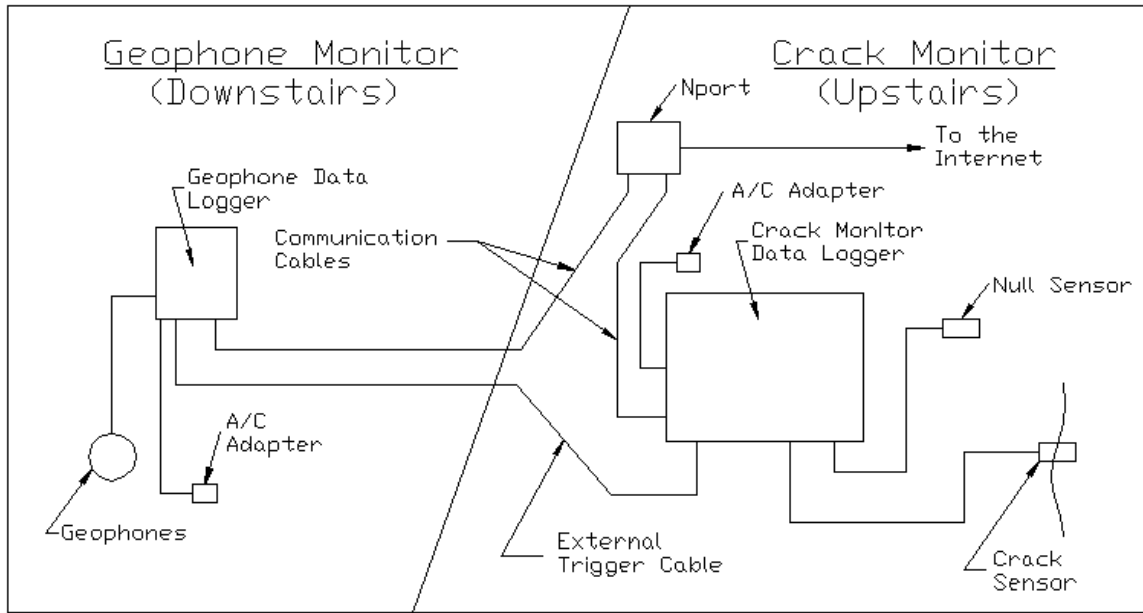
Geophone Monitor
(Downstairs)

Crack Monitor
(Upstairs)

Nport

To the Internet

Geophone Data Logger

A/C Adapter

Communication Cables

Crack Monitor Data Logger

Null Sensor

A/C Adapter

Geophones

External Trigger Cable

Crack Sensor